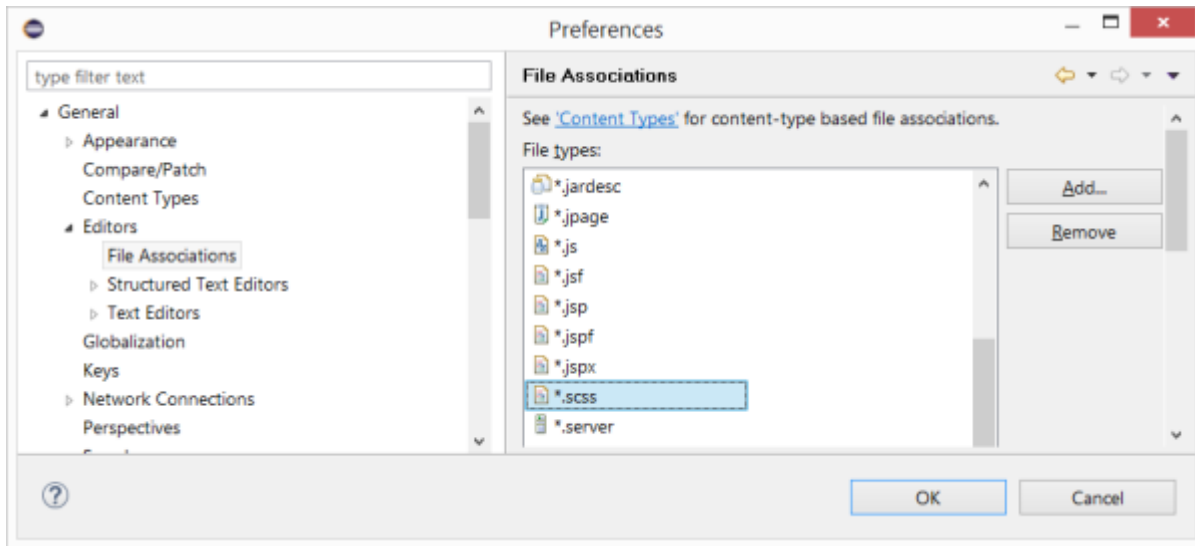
Preferences

type filter text

General
Appearance
Compare/Patch
Content Types
Editors
File Associations
Structured Text Editors
Text Editors
Globalization
Keys
Network Connections
Perspectives

File Associations

See 'Content Types' for content-type based file associations.

File types:

*.jardesc
*.jpage
*.js
*.jsf
*.jsp
*.jspf
*.jspx
*.scss
*.server

Add...
Remove

?

OK
Cancel